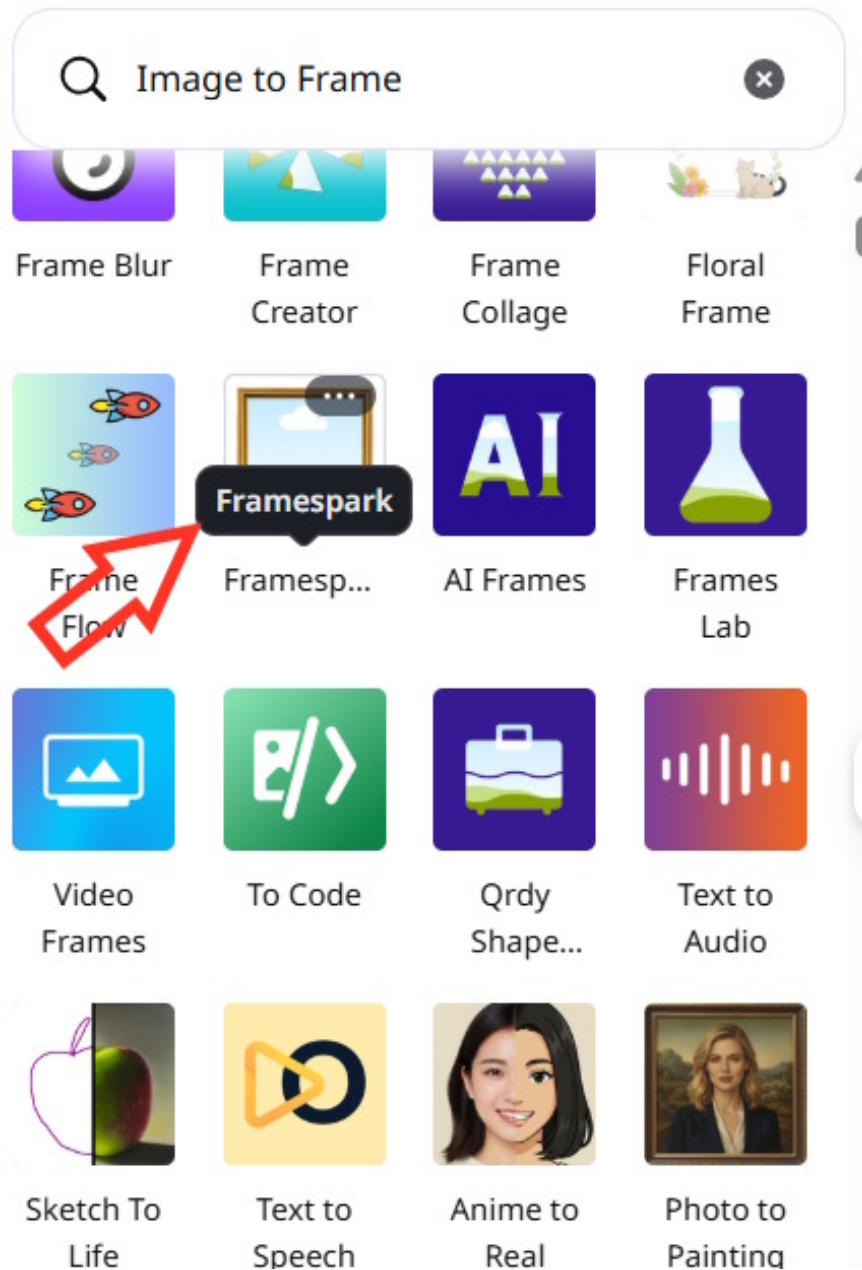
Image to Frame

Frame Blur

Frame Creator

Frame Collage

Floral Frame

Framespark

Frame Flow

Framesp...

AI

AI Frames

Frames Lab

Video Frames

To Code

Qrdy Shape...

Text to Audio

Sketch To Life

Text to Speech

Anime to Real

Photo to Painting